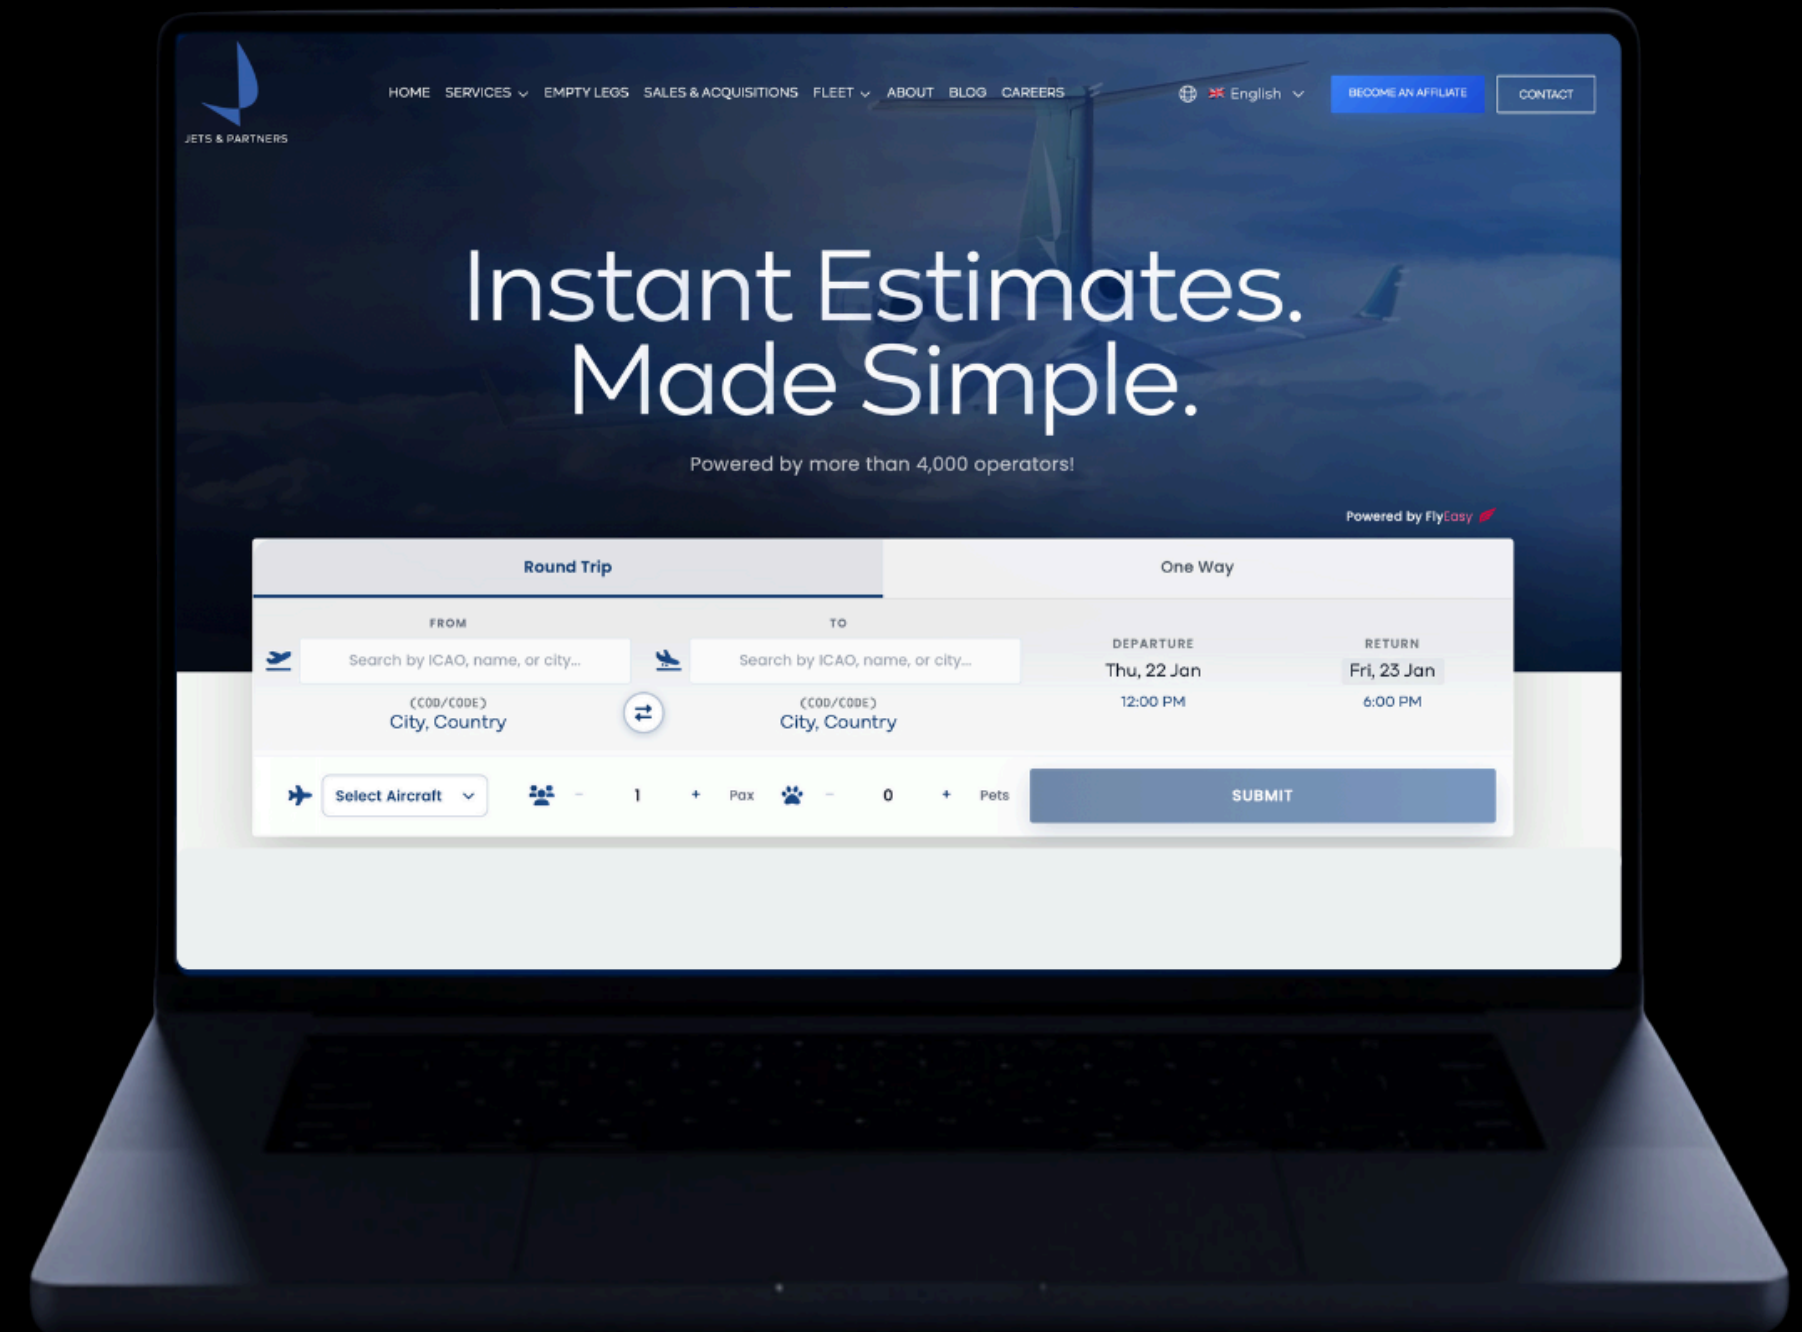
JETS & PARTNERS

HOME SERVICES EMPTY LEGS SALES & ACQUISITIONS FLEET ABOUT BLOG CAREERS

English

BECOME AN AFFILIATE

CONTACT

Instant Estimates. Made Simple.

Powered by more than 4,000 operators!

Powered by FlyEasy

Round Trip

One Way

FROM

Search by ICAO, name, or city...

(COD/CODE)
City, Country

TO

Search by ICAO, name, or city...

(COD/CODE)
City, Country

DEPARTURE
Thu, 22 Jan
12:00 PM

RETURN
Fri, 23 Jan
6:00 PM

Select Aircraft

- 1 + Pax

- 0 + Pets

SUBMIT